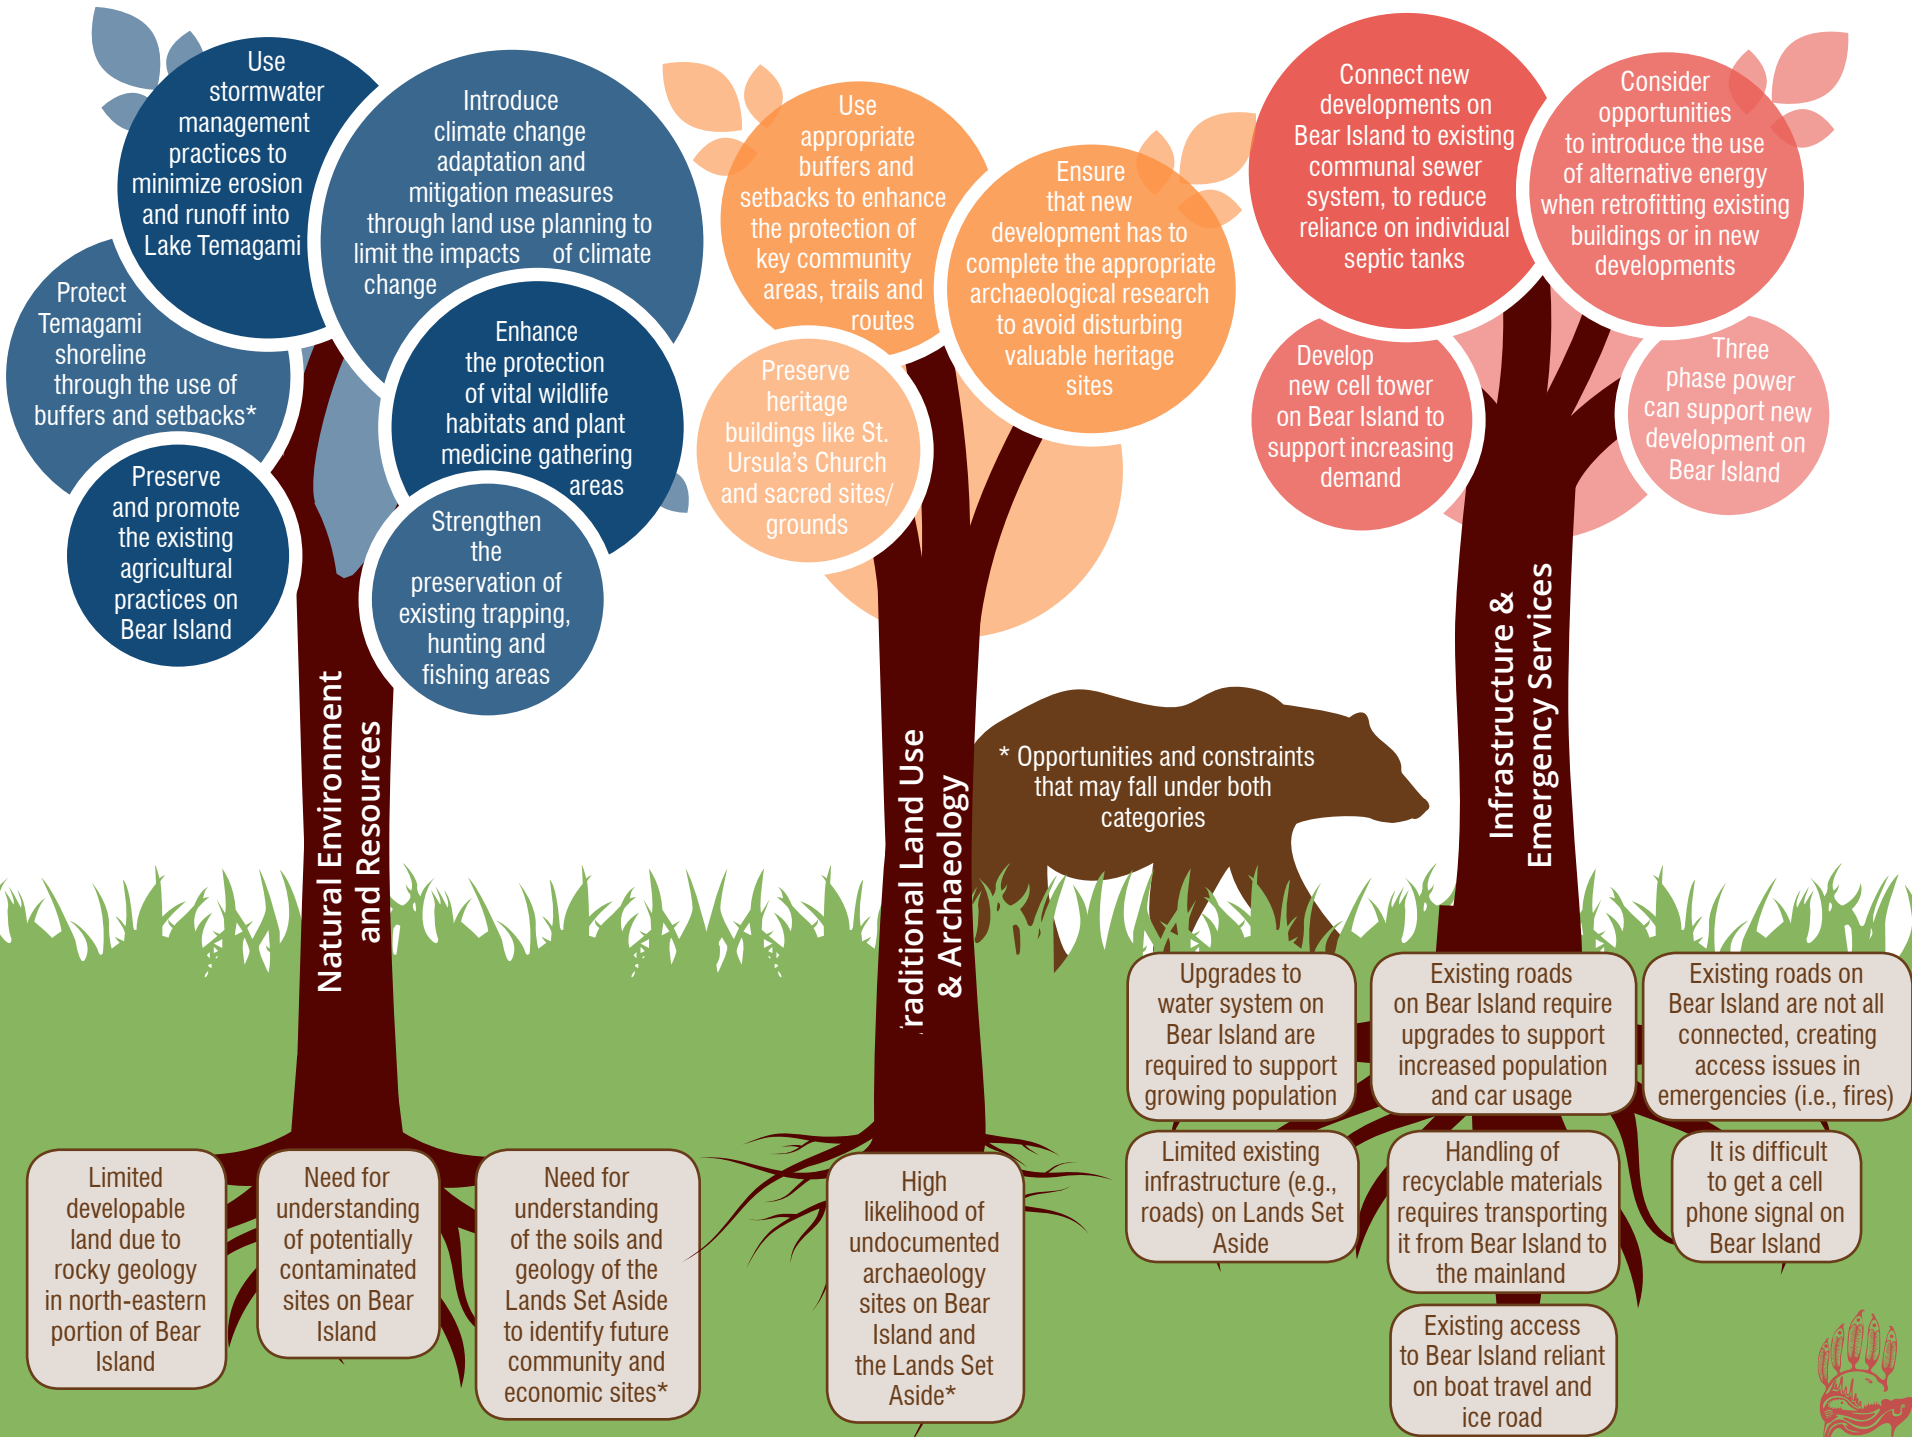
Use stormwater management practices to minimize erosion and runoff into Lake Temagami

Introduce climate change adaptation and mitigation measures through land use planning to limit the impacts of climate change

Protect Temagami shoreline through the use of buffers and setbacks*

Enhance the protection of vital wildlife habitats and plant medicine gathering areas

Preserve and promote the existing agricultural practices on Bear Island

Strengthen the preservation of existing trapping, hunting and fishing areas

Natural Environment and Resources

Use appropriate buffers and setbacks to enhance the protection of key community areas, trails and routes

Ensure that new development has to complete the appropriate archaeological research to avoid disturbing valuable heritage sites

Preserve heritage buildings like St. Ursula's Church and sacred sites/ grounds

'raditional Land Use & Archaeology

Connect new developments on Bear Island to existing communal sewer system, to reduce reliance on individual septic tanks

Consider opportunities to introduce the use of alternative energy when retrofitting existing buildings or in new developments

Develop new cell tower on Bear Island to support increasing demand

Three phase power can support new development on Bear Island

Infrastructure & Emergency Services

* Opportunities and constraints that may fall under both categories

Limited developable land due to rocky geology in north-eastern portion of Bear Island

Need for understanding of potentially contaminated sites on Bear Island

Need for understanding of the soils and geology of the Lands Set Aside to identify future community and economic sites*

High likelihood of undocumented archaeology sites on Bear Island and the Lands Set Aside*

Upgrades to water system on Bear Island are required to support growing population

Existing roads on Bear Island require upgrades to support increased population and car usage

Existing roads on Bear Island are not all connected, creating access issues in emergencies (i.e., fires)

Limited existing infrastructure (e.g., roads) on Lands Set Aside

Handling of recyclable materials requires transporting it from Bear Island to the mainland

It is difficult to get a cell phone signal on Bear Island

Existing access to Bear Island reliant on boat travel and ice road